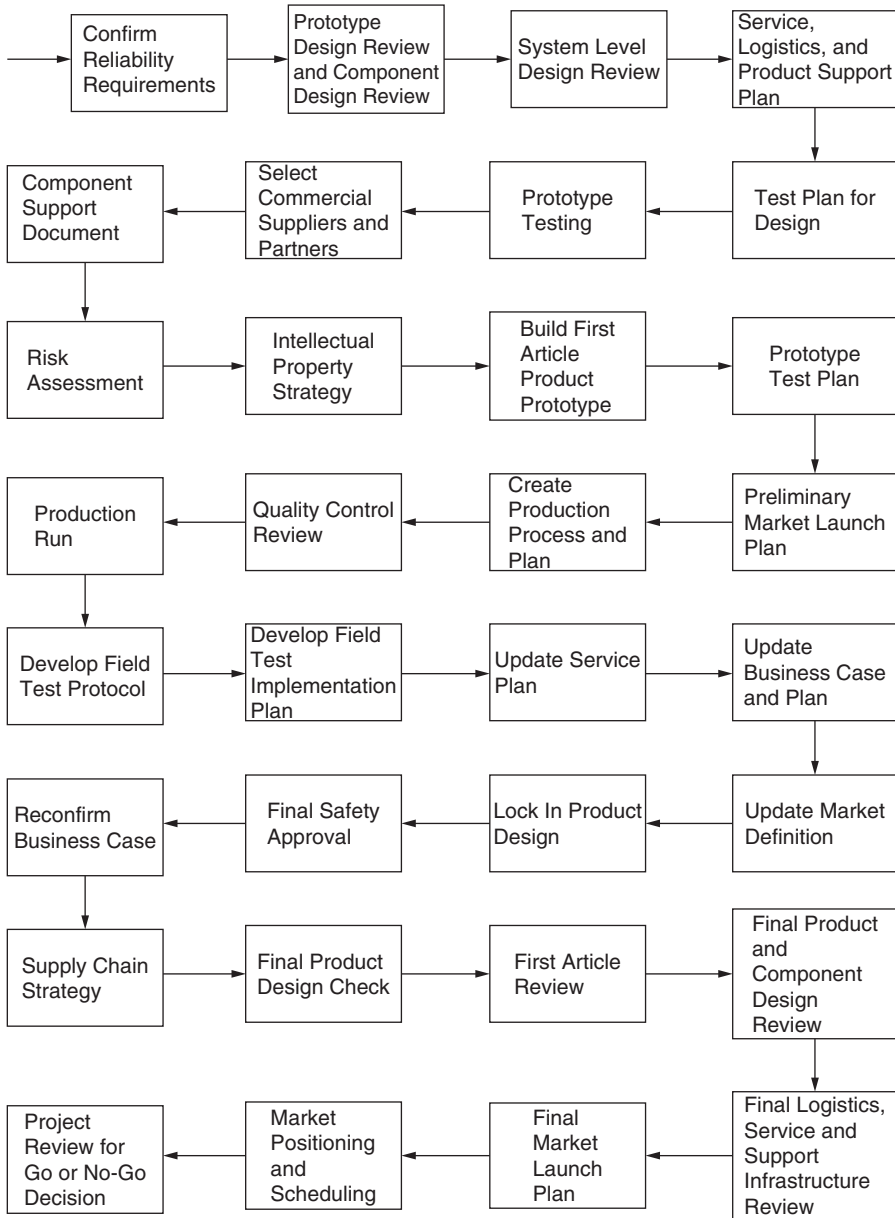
Confirm Reliability Requirements

Prototype Design Review and Component Design Review

System Level Design Review

Service, Logistics, and Product Support Plan

Test Plan for Design

Prototype Testing

Select Commercial Suppliers and Partners

Component Support Document

Risk Assessment

Intellectual Property Strategy

Build First Article Product Prototype

Prototype Test Plan

Preliminary Market Launch Plan

Create Production Process and Plan

Quality Control Review

Production Run

Develop Field Test Protocol

Develop Field Test Implementation Plan

Update Service Plan

Update Business Case and Plan

Update Market Definition

Lock In Product Design

Final Safety Approval

Reconfirm Business Case

Supply Chain Strategy

Final Product Design Check

First Article Review

Final Product and Component Design Review

Final Logistics, Service and Support Infrastructure Review

Final Market Launch Plan

Market Positioning and Scheduling

Project Review for Go or No-Go Decision